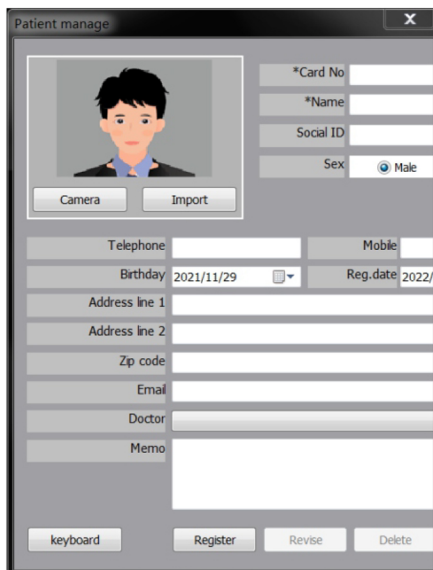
Patient manage

X

*Card No

*Name

Social ID

Sex

Male

Camera

Import

Telephone

Mobile

Birthday

2021/11/29

Reg.date

2022/

Address line 1

Address line 2

Zip code

Email

Doctor

Memo

keyboard

Register

Revise

Delete